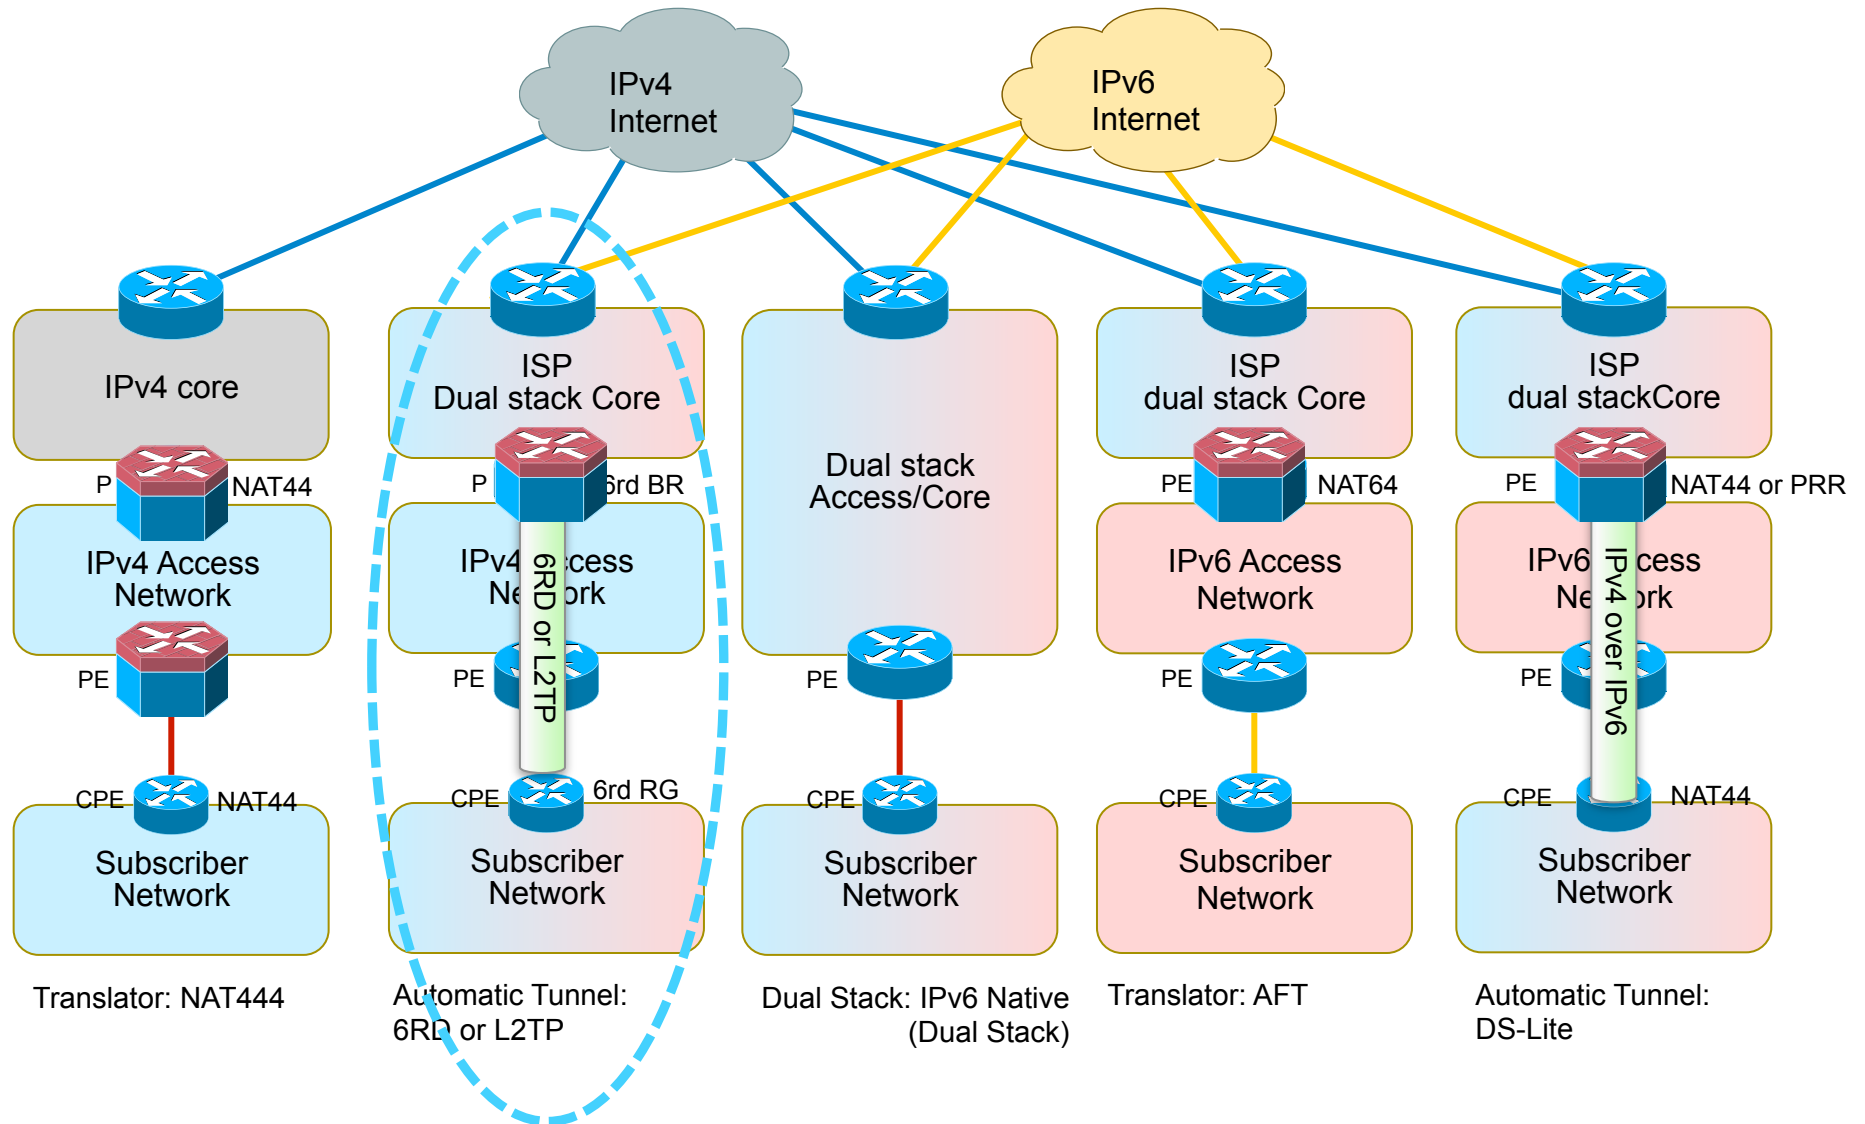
IPv4 Internet

IPv6 Internet

IPv4 core

P

NAT44

IPv4 Access Network

PE

CPE

NAT44

Subscriber Network

Translator: NAT444

ISP Dual stack Core

P

6rd BR

IPv4 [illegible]ccess Ne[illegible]ork

6RD or L2TP

PE

CPE

6rd RG

Subscriber Network

Automatic Tunnel: 6RD or L2TP

Dual stack Access/Core

PE

CPE

Subscriber Network

Dual Stack: IPv6 Native (Dual Stack)

ISP dual stack Core

PE

NAT64

IPv6 Access Network

PE

CPE

Subscriber Network

Translator: AFT

ISP dual stackCore

PE

NAT44 or PRR

IPv6 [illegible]cess Ne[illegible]rk

IPv4 over IPv6

PE

CPE

NAT44

Subscriber Network

Automatic Tunnel: DS-Lite